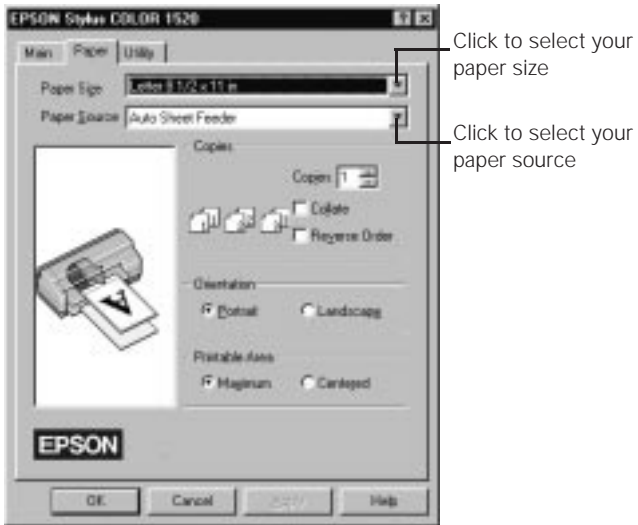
EPSON Stylus COLOR 1520

Main Paper Utility

Paper Size Letter 8 1/2 x 11 in

Paper Source Auto Sheet Feeder

Copies

Copies 1

Collate

Reverse Order

Orientation

Portrait Landscape

Printable Area

Maximum Centered

EPSON

OK Cancel Apply Help

Click to select your paper size

Click to select your paper source